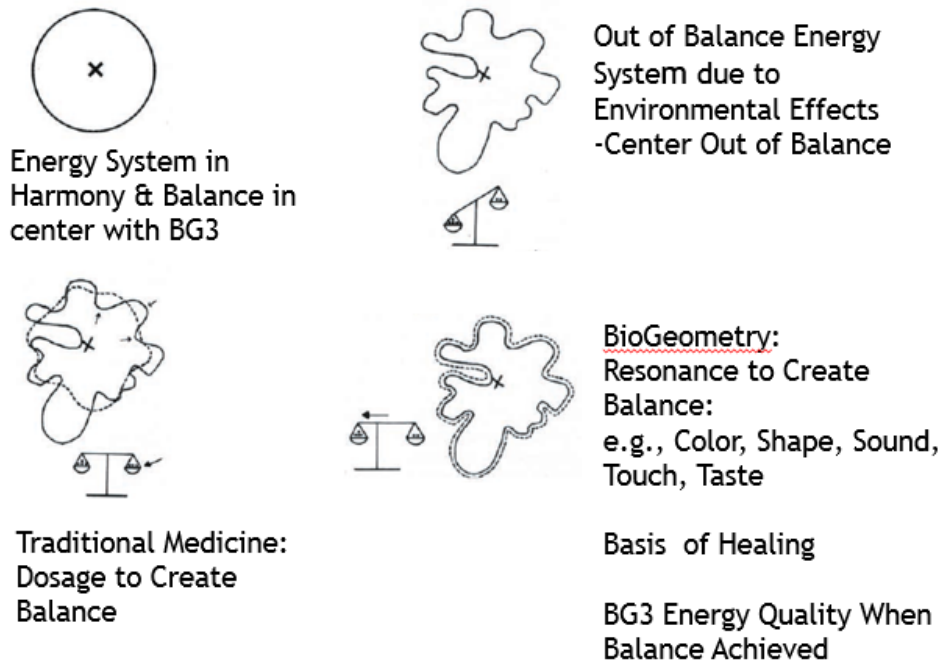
Energy System in Harmony & Balance in center with BG3

Out of Balance Energy System due to Environmental Effects
-Center Out of Balance

Traditional Medicine: Dosage to Create Balance

BioGeometry: Resonance to Create Balance: e.g., Color, Shape, Sound, Touch, Taste

Basis of Healing

BG3 Energy Quality When Balance Achieved